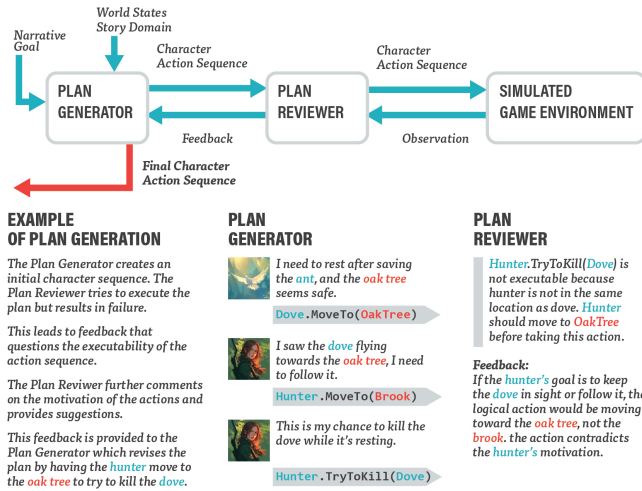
Narrative Goal

World States Story Domain

PLAN GENERATOR

Character Action Sequence

PLAN REVIEWER

Character Action Sequence

SIMULATED GAME ENVIRONMENT

Feedback

Observation

Final Character Action Sequence

EXAMPLE OF PLAN GENERATION

The Plan Generator creates an initial character sequence. The Plan Reviewer tries to execute the plan but results in failure.

This leads to feedback that questions the executability of the action sequence.

The Plan Reviwer further comments on the motivation of the actions and provides suggestions.

This feedback is provided to the Plan Generator which revises the plan by having the hunter move to the oak tree to try to kill the dove.

PLAN GENERATOR

I need to rest after saving the ant, and the oak tree seems safe.

Dove.MoveTo(OakTree)

I saw the dove flying towards the oak tree, I need to follow it.

Hunter.MoveTo(Brook)

This is my chance to kill the dove while it's resting.

Hunter.TryToKill(Dove)

PLAN REVIEWER

Hunter.TryToKill(Dove) is not executable because hunter is not in the same location as dove. Hunter should move to OakTree before taking this action.

Feedback:

If the hunter's goal is to keep the dove in sight or follow it, the logical action would be moving toward the oak tree, not the brook. the action contradicts the hunter's motivation.